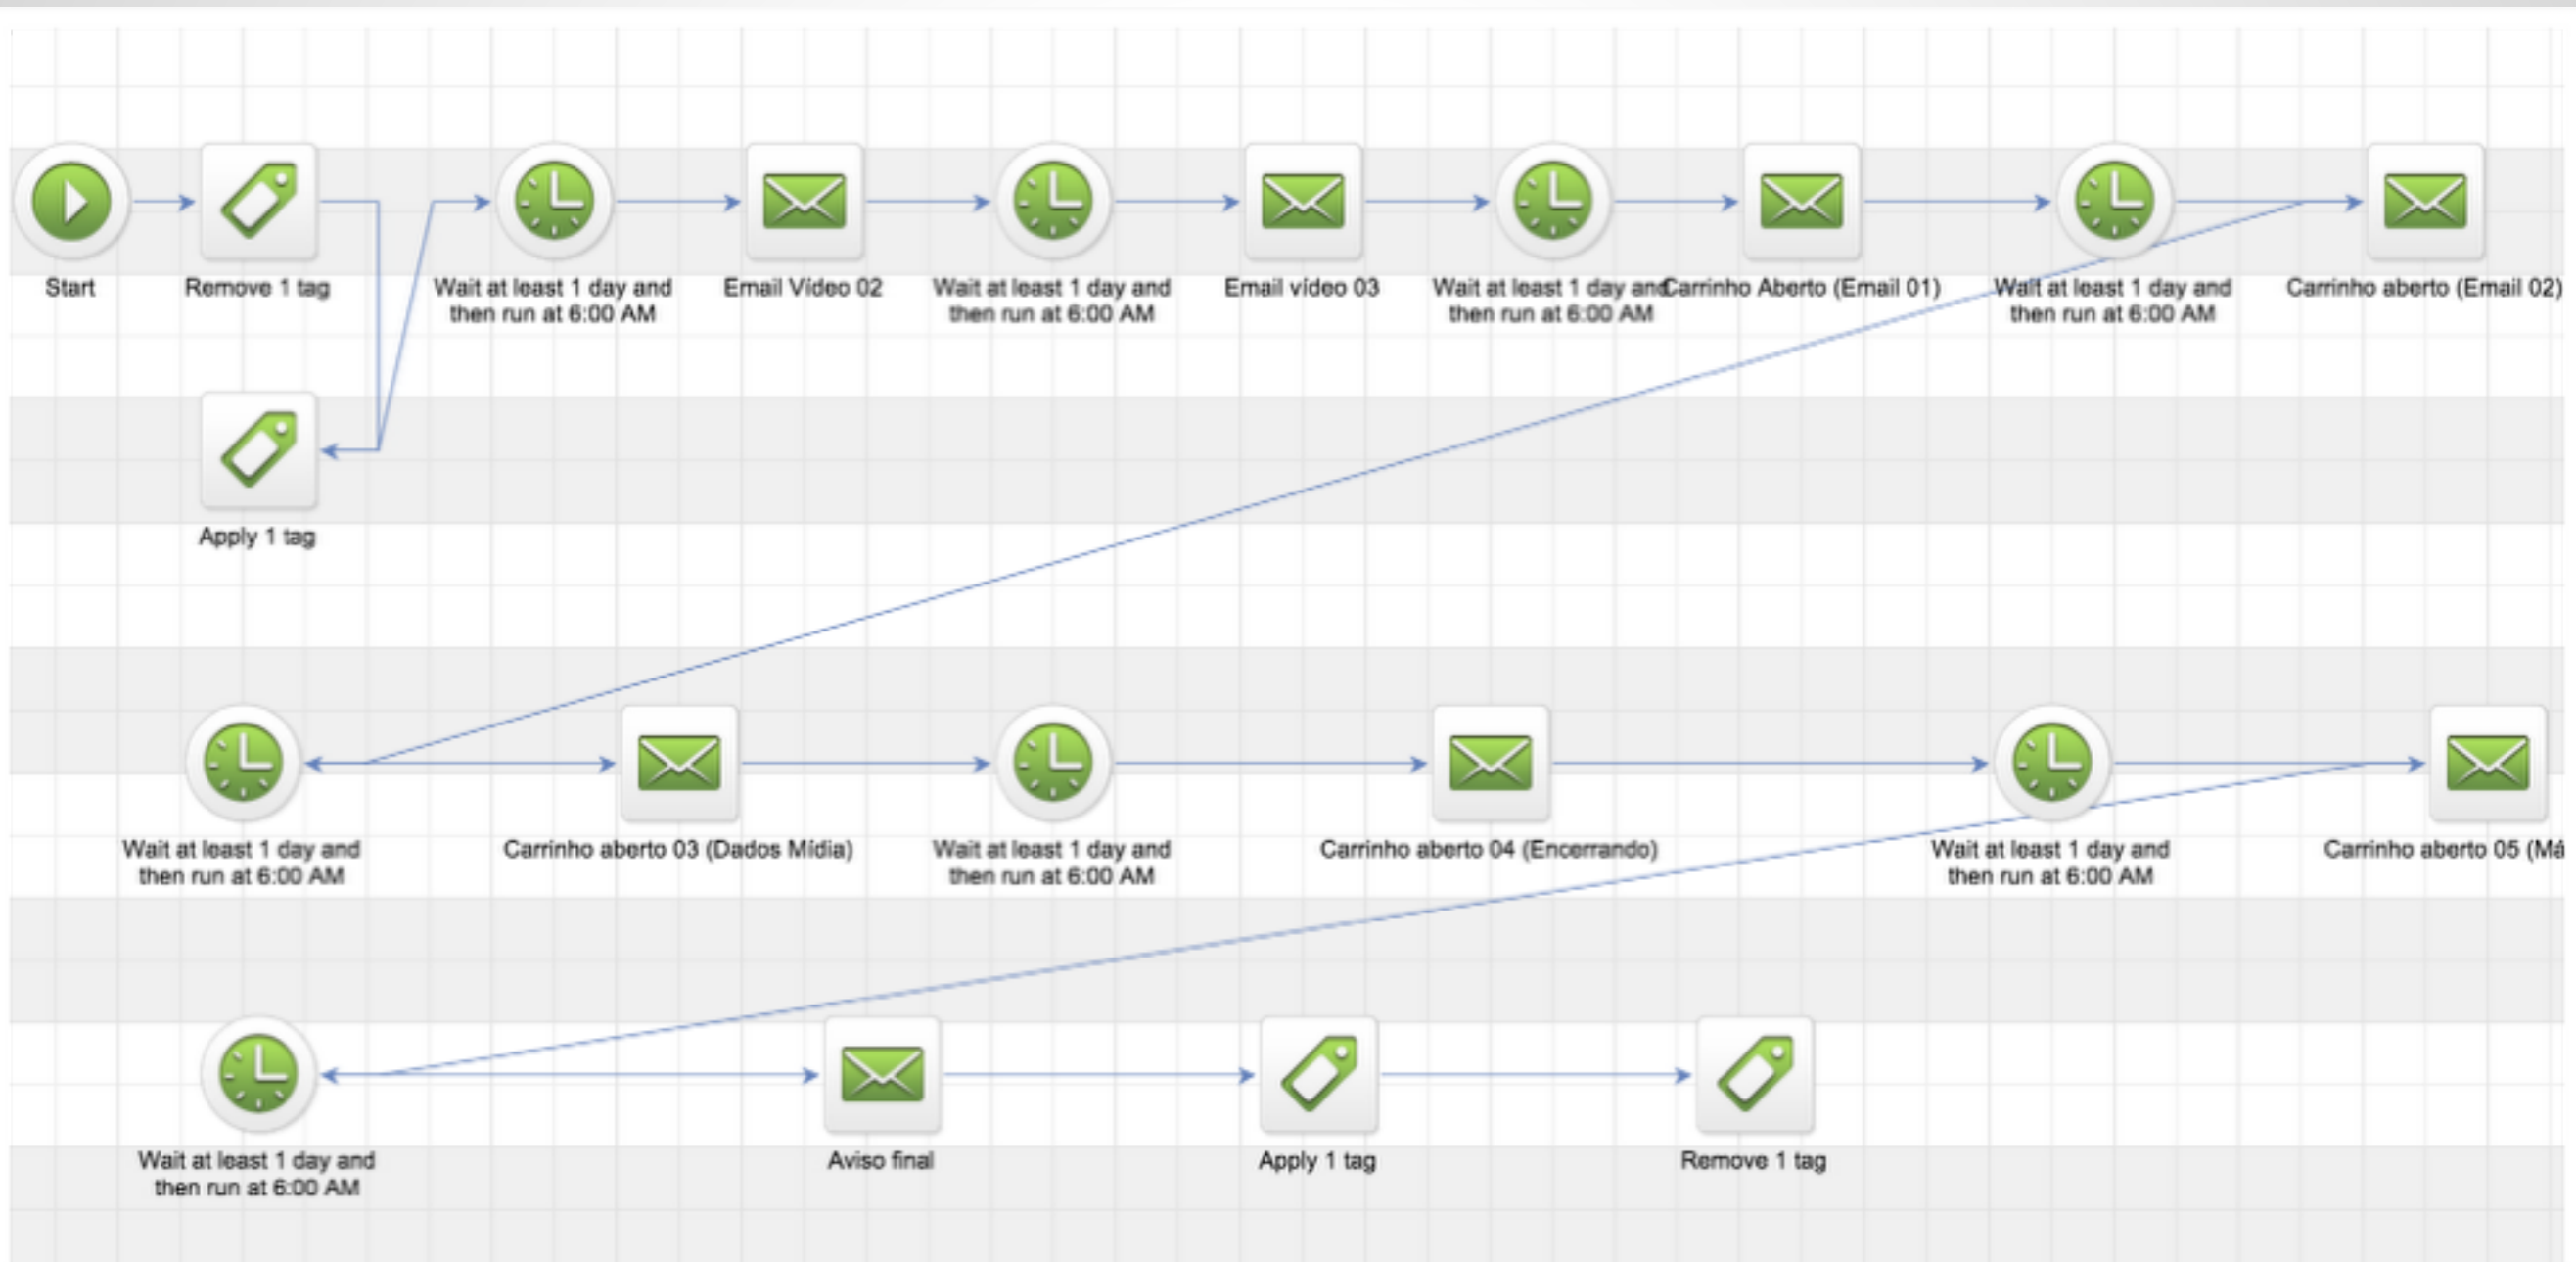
Start

Remove 1 tag

Wait at least 1 day and then run at 6:00 AM

Email Video 02

Wait at least 1 day and then run at 6:00 AM

Email vídeo 03

Wait at least 1 day and then run at 6:00 AM

Carrinho Aberto (Email 01)

Wait at least 1 day and then run at 6:00 AM

Carrinho aberto (Email 02)

Apply 1 tag

Wait at least 1 day and then run at 6:00 AM

Carrinho aberto 03 (Dados Mídia)

Wait at least 1 day and then run at 6:00 AM

Carrinho aberto 04 (Encerrando)

Wait at least 1 day and then run at 6:00 AM

Carrinho aberto 05 (Má

Wait at least 1 day and then run at 6:00 AM

Aviso final

Apply 1 tag

Remove 1 tag